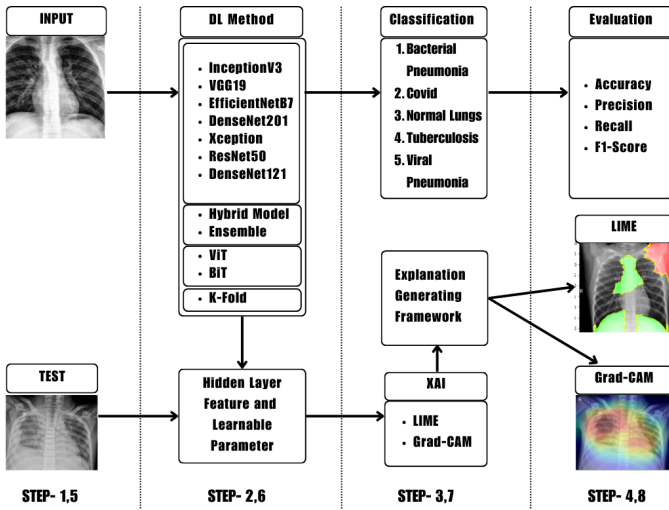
INPUT

DL Method

- InceptionV3
- VGG19
- EfficientNetB7
- DenseNet201
- Xception
- ResNet50
- DenseNet121

- Hybrid Model
- Ensemble

- ViT
- BiT

- K-Fold

Classification

1. Bacterial Pneumonia
2. Covid
3. Normal Lungs
4. Tuberculosis
5. Viral Pneumonia

Evaluation

- Accuracy
- Precision
- Recall
- F1-Score

LIME

Explanation Generating Framework

TEST

Hidden Layer Feature and Learnable Parameter

XAI

- LIME
- Grad-CAM

Grad-CAM

STEP- 1,5

STEP- 2,6

STEP- 3,7

STEP- 4,8